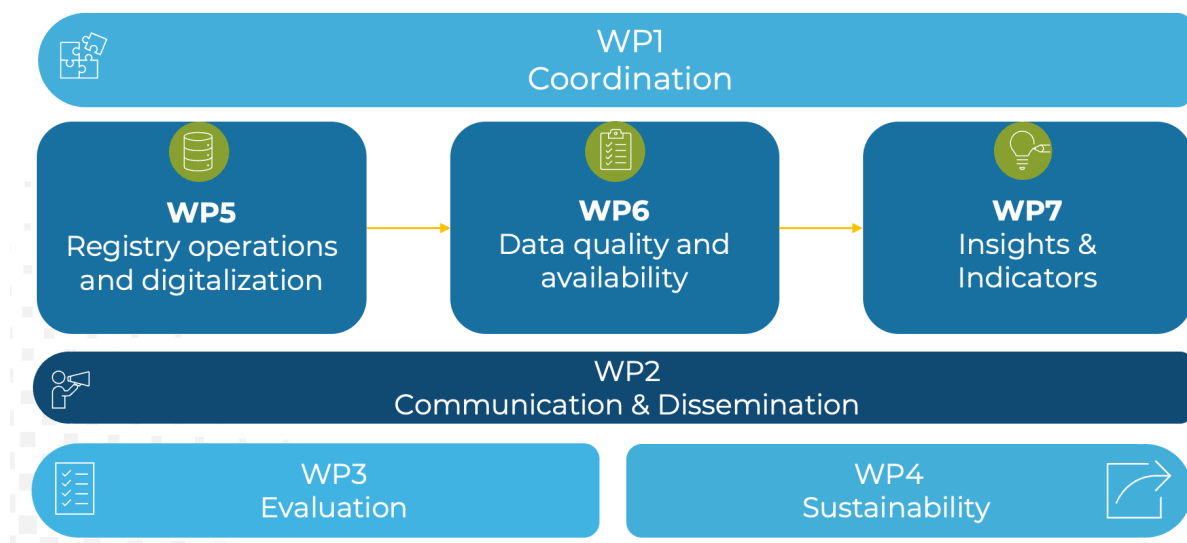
WP1
Coordination

**WP5**
Registry operations and digitalization

**WP6**
Data quality and availability

**WP7**
Insights & Indicators

WP2
Communication & Dissemination

WP3
Evaluation

WP4
Sustainability